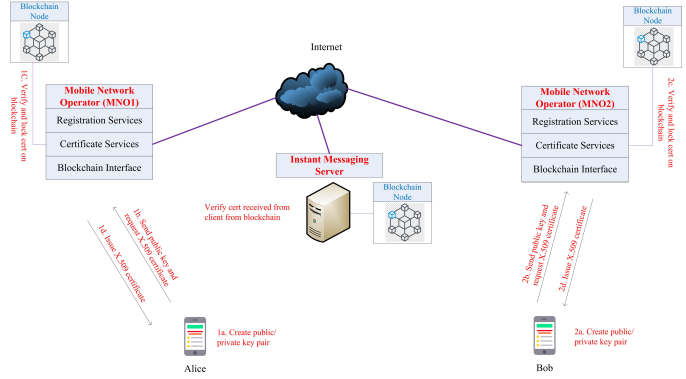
Blockchain Node

Blockchain Node

Internet

1C. Verify and lock cert on blockchain

2c. Verify and lock cert on blockchain

Mobile Network Operator (MNO1)

Registration Services

Certificate Services

Blockchain Interface

Mobile Network Operator (MNO2)

Registration Services

Certificate Services

Blockchain Interface

Instant Messaging Server

Verify cert received from client from blockchain

Blockchain Node

1b. Send public key and request X.509 certificate

1d. Issue X.509 certificate

2b. Send public key and request X.509 certificate

2d. Issue X.509 certificate

1a. Create public/ private key pair

2a. Create public/ private key pair

Alice

Bob